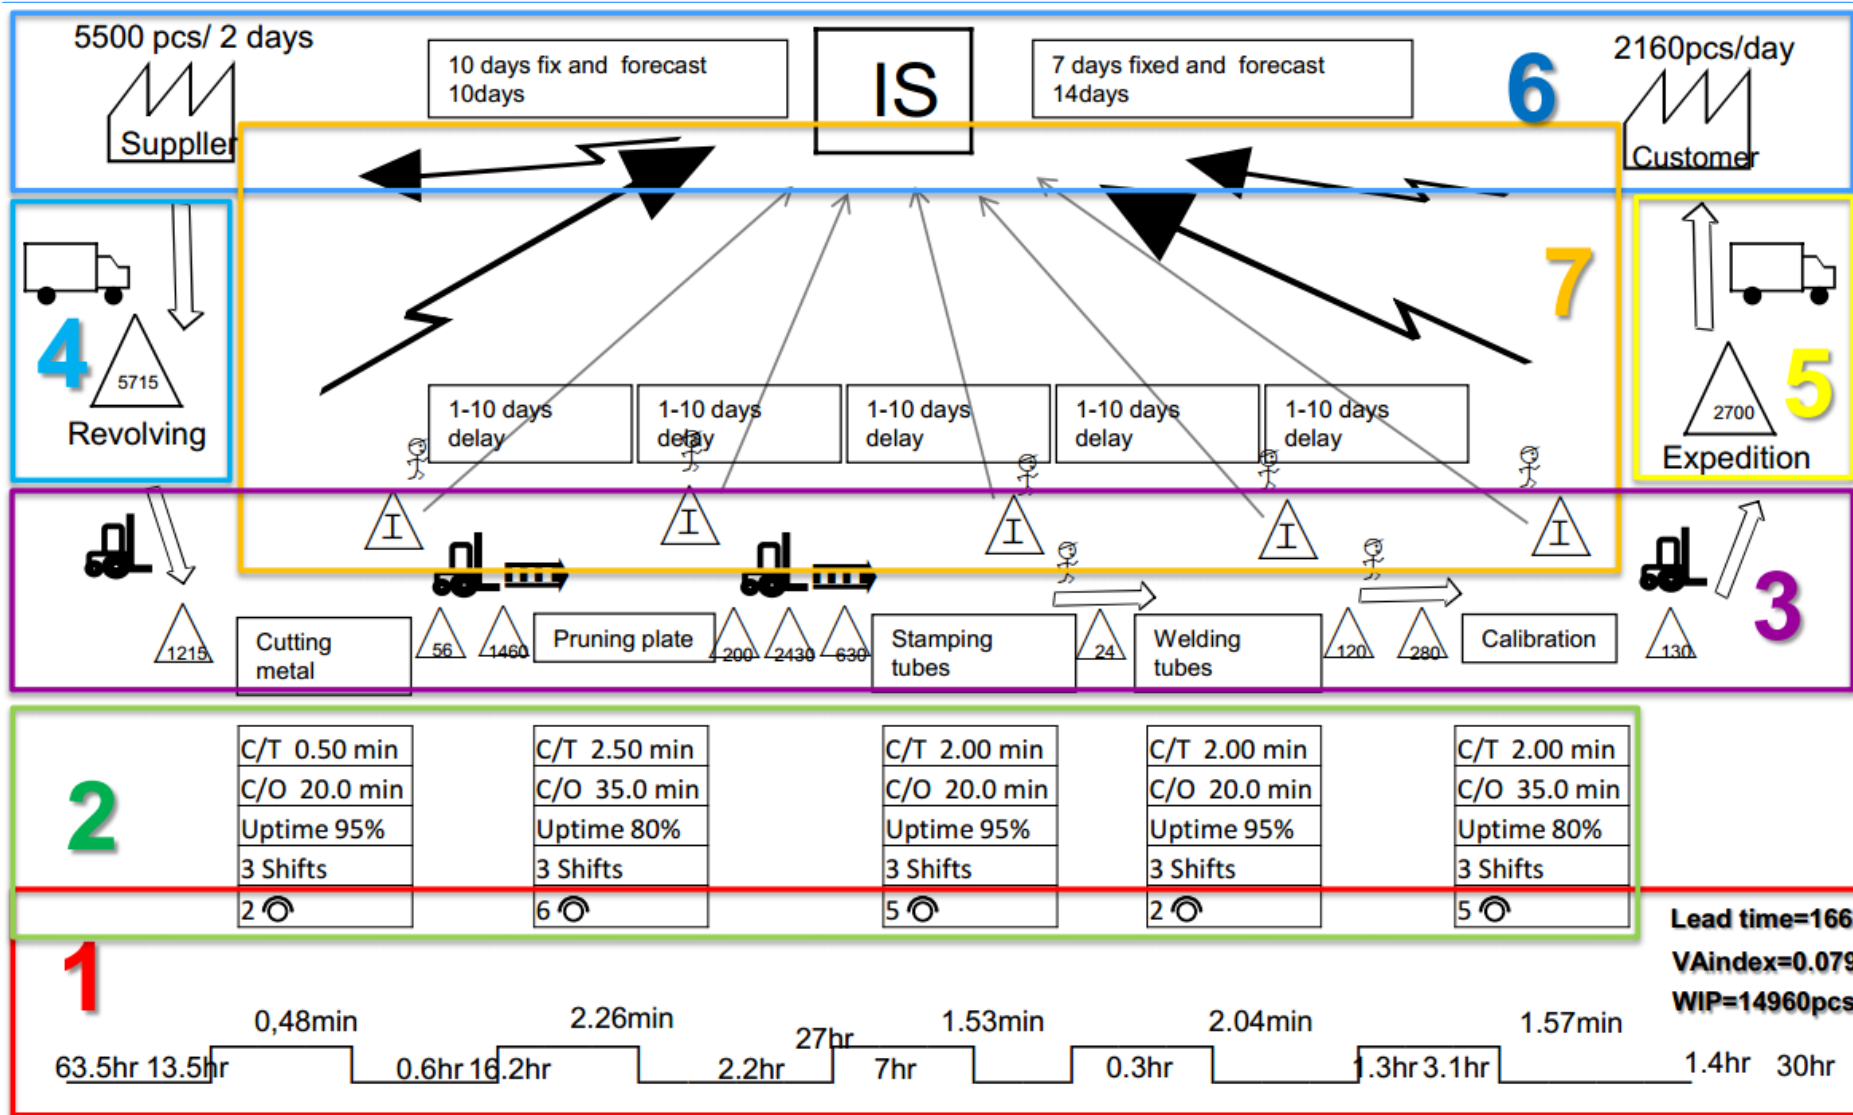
5500 pcs/ 2 days

Supplier

10 days fix and forecast 10days

IS

7 days fixed and forecast 14days

6

2160pcs/day

Customer

7

4

5715

Revolving

5

2700

Expedition

1-10 days delay

1-10 days delay

1-10 days delay

1-10 days delay

1-10 days delay

I

I

I

I

I

3

1215

Cutting metal

56

1460

Pruning plate

200

2430

630

Stamping tubes

24

Welding tubes

120

280

Calibration

130

2

| C/T 0.50 min |
|---|
| C/O 20.0 min |
| Uptime 95% |
| 3 Shifts |
| 2 |

| C/T 2.50 min |
|---|
| C/O 35.0 min |
| Uptime 80% |
| 3 Shifts |
| 6 |

| C/T 2.00 min |
|---|
| C/O 20.0 min |
| Uptime 95% |
| 3 Shifts |
| 5 |

| C/T 2.00 min |
|---|
| C/O 20.0 min |
| Uptime 95% |
| 3 Shifts |
| 2 |

| C/T 2.00 min |
|---|
| C/O 35.0 min |
| Uptime 80% |
| 3 Shifts |
| 5 |

Lead time=166

VAindex=0.079

WIP=14960pcs

1

0,48min 2.26min 27hr 1.53min 2.04min 1.57min

63.5hr 13.5hr 0.6hr 16.2hr 2.2hr 7hr 0.3hr 1.3hr 3.1hr 1.4hr 30hr